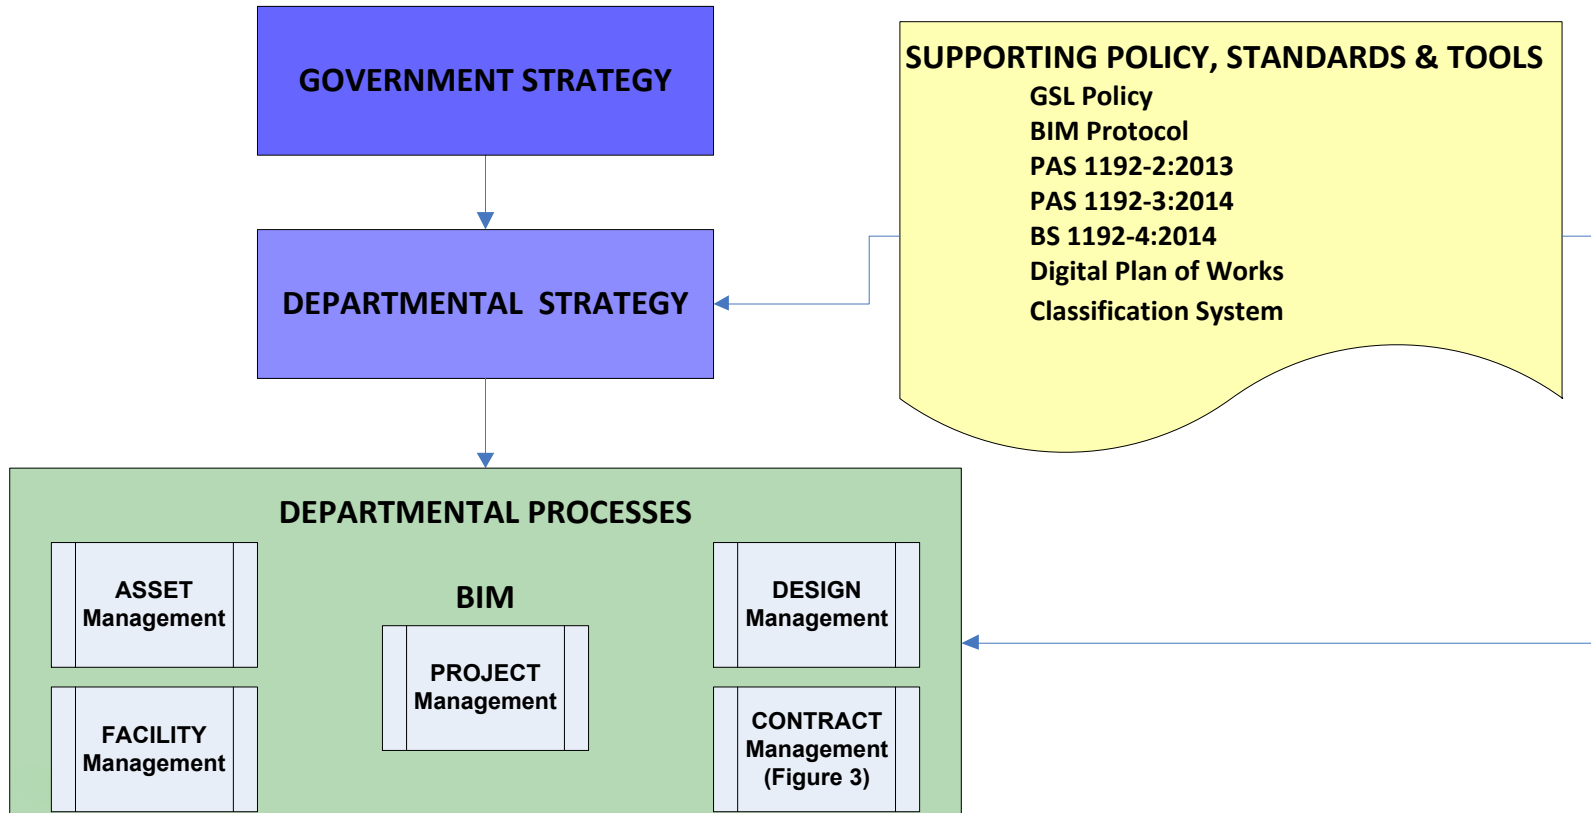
GOVERNMENT STRATEGY

DEPARTMENTAL STRATEGY

SUPPORTING POLICY, STANDARDS & TOOLS
GSL Policy
BIM Protocol
PAS 1192-2:2013
PAS 1192-3:2014
BS 1192-4:2014
Digital Plan of Works
Classification System

DEPARTMENTAL PROCESSES

ASSET Management

BIM

DESIGN Management

PROJECT Management

FACILITY Management

CONTRACT Management (Figure 3)